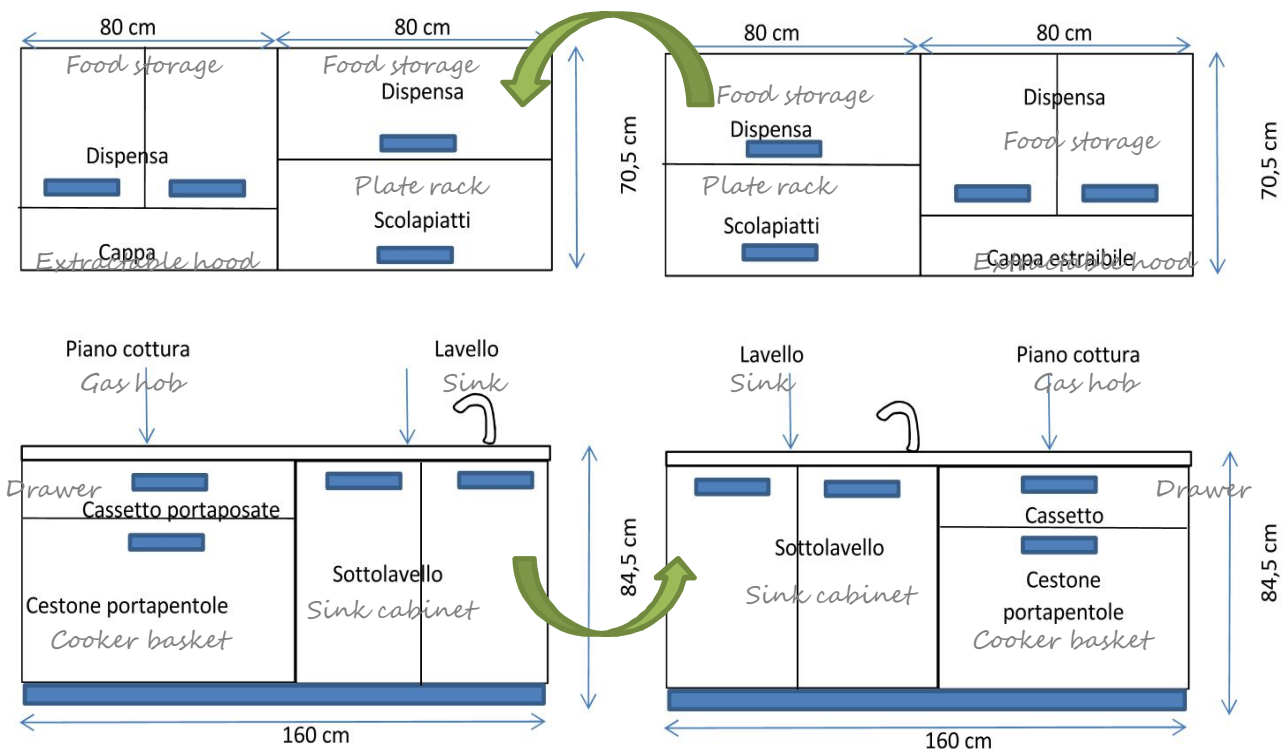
80 cm
80 cm
Food storage
Food storage
Dispensa
Dispensa
Plate rack
Scolapiatti
Cappa
Extractable hood
70,5 cm

80 cm
80 cm
Food storage
Dispensa
Dispensa
Food storage
Plate rack
Scolapiatti
Cappa estraibile
Extractable hood
70,5 cm

Piano cottura
Gas hob
Lavello
Sink
Drawer
Cassetto portaposate
Sottolavello
Sink cabinet
Cestone portapentole
Cooker basket
84,5 cm
160 cm

Lavello
Sink
Piano cottura
Gas hob
Drawer
Cassetto
Sottolavello
Sink cabinet
Cestone portapentole
Cooker basket
84,5 cm
160 cm